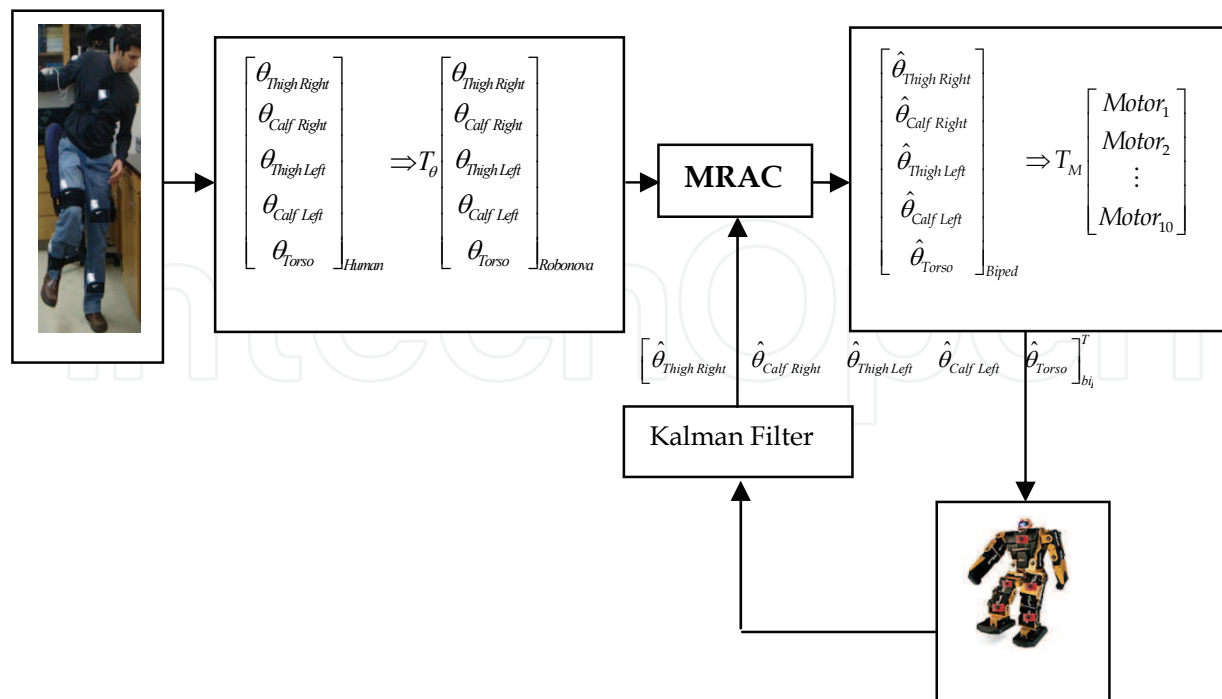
$\begin{bmatrix} \theta_{Thigh\,Right} \\ \theta_{Calf\,Right} \\ \theta_{Thigh\,Left} \\ \theta_{Calf\,Left} \\ \theta_{Torso} \end{bmatrix}_{Human} \Rightarrow T_{\theta} \begin{bmatrix} \theta_{Thigh\,Right} \\ \theta_{Calf\,Right} \\ \theta_{Thigh\,Left} \\ \theta_{Calf\,Left} \\ \theta_{Torso} \end{bmatrix}_{Robonova}$

MRAC

$\begin{bmatrix} \hat{\theta}_{Thigh\,Right} \\ \hat{\theta}_{Calf\,Right} \\ \hat{\theta}_{Thigh\,Left} \\ \hat{\theta}_{Calf\,Left} \\ \hat{\theta}_{Torso} \end{bmatrix}_{Biped} \Rightarrow T_M \begin{bmatrix} Motor_1 \\ Motor_2 \\ \vdots \\ Motor_{10} \end{bmatrix}$

$\begin{bmatrix} \hat{\theta}_{Thigh\,Right} & \hat{\theta}_{Calf\,Right} & \hat{\theta}_{Thigh\,Left} & \hat{\theta}_{Calf\,Left} & \hat{\theta}_{Torso} \end{bmatrix}^T_{bi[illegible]}$

Kalman Filter